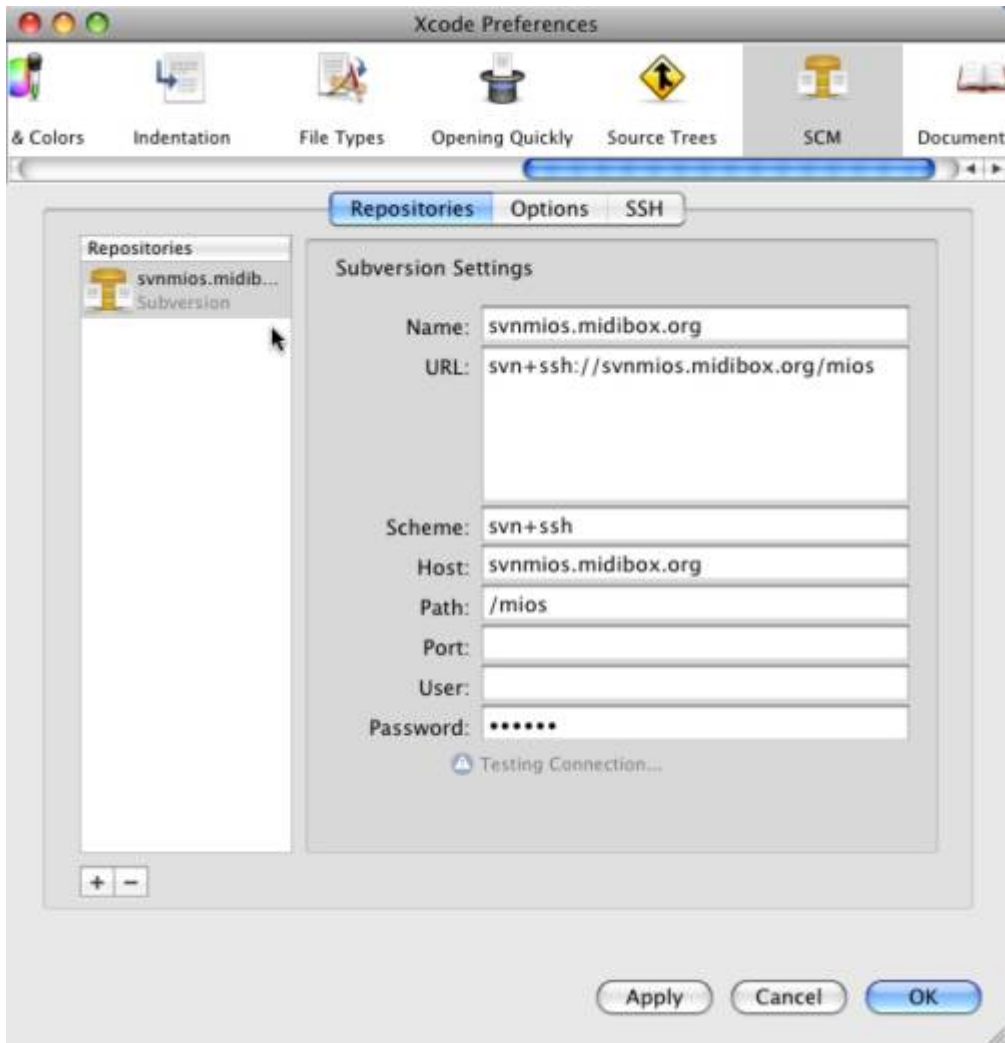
Xcode Preferences

& Colors
Indentation
File Types
Opening Quickly
Source Trees
SCM
Document

Repositories
Options
SSH

Repositories
svnmios.midib...
Subversion

Subversion Settings

Name: svnmios.midibox.org
URL: svn+ssh://svnmios.midibox.org/mios
Scheme: svn+ssh
Host: svnmios.midibox.org
Path: /mios
Port:
User:
Password: ••••••

Testing Connection...

+ −

Apply
Cancel
OK